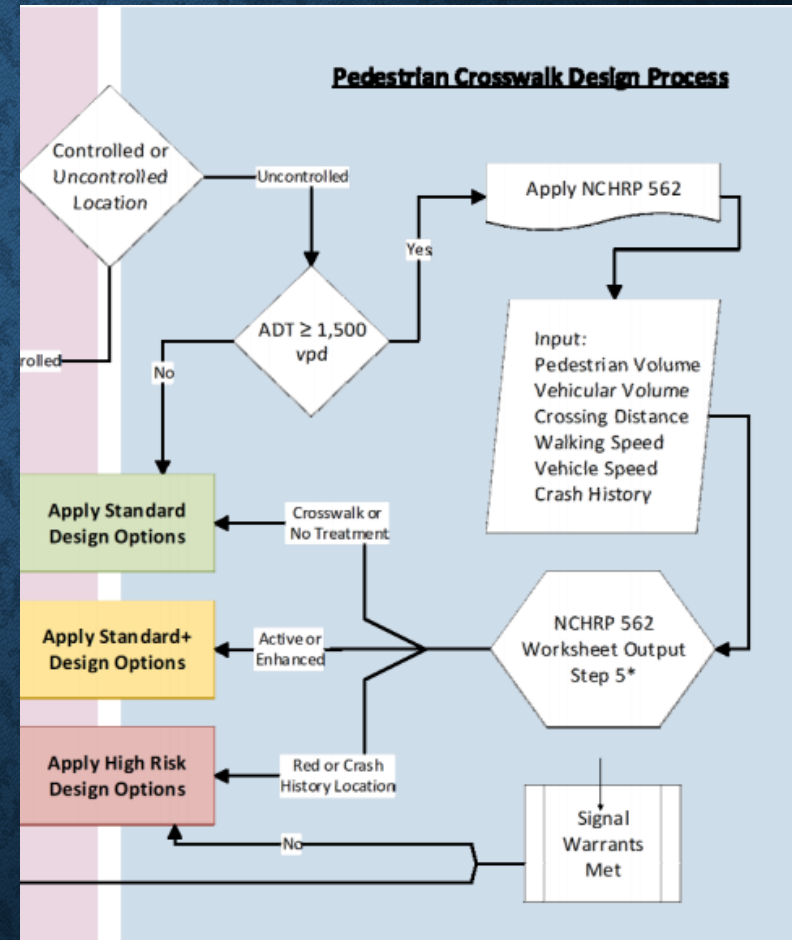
Pedestrian Crosswalk Design Process

Controlled or Uncontrolled Location

Uncontrolled

rolled

Yes

Apply NCHRP 562

ADT ≥ 1,500 vpd

No

Input:
Pedestrian Volume
Vehicular Volume
Crossing Distance
Walking Speed
Vehicle Speed
Crash History

Apply Standard Design Options

Crosswalk or No Treatment

Apply Standard+ Design Options

Active or Enhanced

NCHRP 562 Worksheet Output Step 5*

Apply High Risk Design Options

Red or Crash History Location

Signal Warrants Met

No